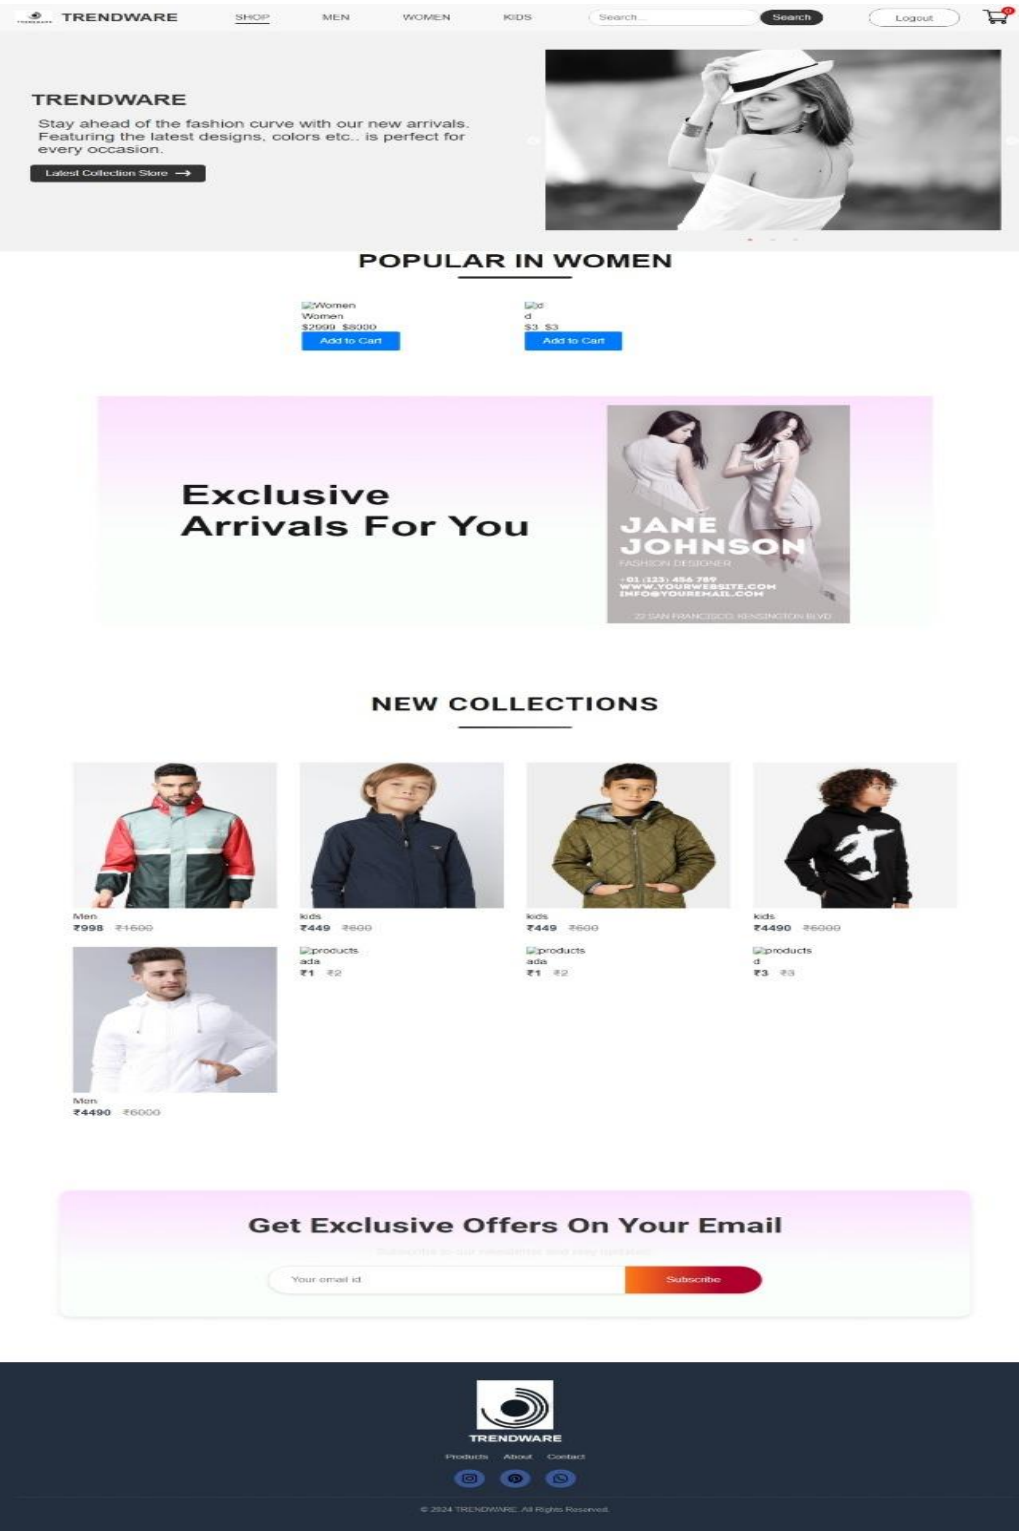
TRENDWARE SHOP MEN WOMEN KIDS Search... Search Logout 0

TRENDWARE

Stay ahead of the fashion curve with our new arrivals. Featuring the latest designs, colors etc.. is perfect for every occasion.

Latest Collection Store →

POPULAR IN WOMEN

Women
Women
$2999 $8000
Add to Cart

d
d
$3 $3
Add to Cart

Exclusive Arrivals For You

JANE JOHNSON
FASHION DESIGNER
+01 (123) 456 789
WWW.YOURWEBSITE.COM
INFO@YOUREMAIL.COM
22 SAN FRANCISCO, KENSINGTON BLVD

NEW COLLECTIONS

Men
₹998 ₹1500

kids
₹449 ₹600

kids
₹449 ₹600

kids
₹4490 ₹6000

Men
₹4490 ₹6000

products
ada
₹1 ₹2

products
ada
₹1 ₹2

products
d
₹3 ₹3

Get Exclusive Offers On Your Email

Subscribe to our newsletter and stay updated

Your email id
Subscribe

TRENDWARE
Products About Contact

© 2024 TRENDWARE. All Rights Reserved.